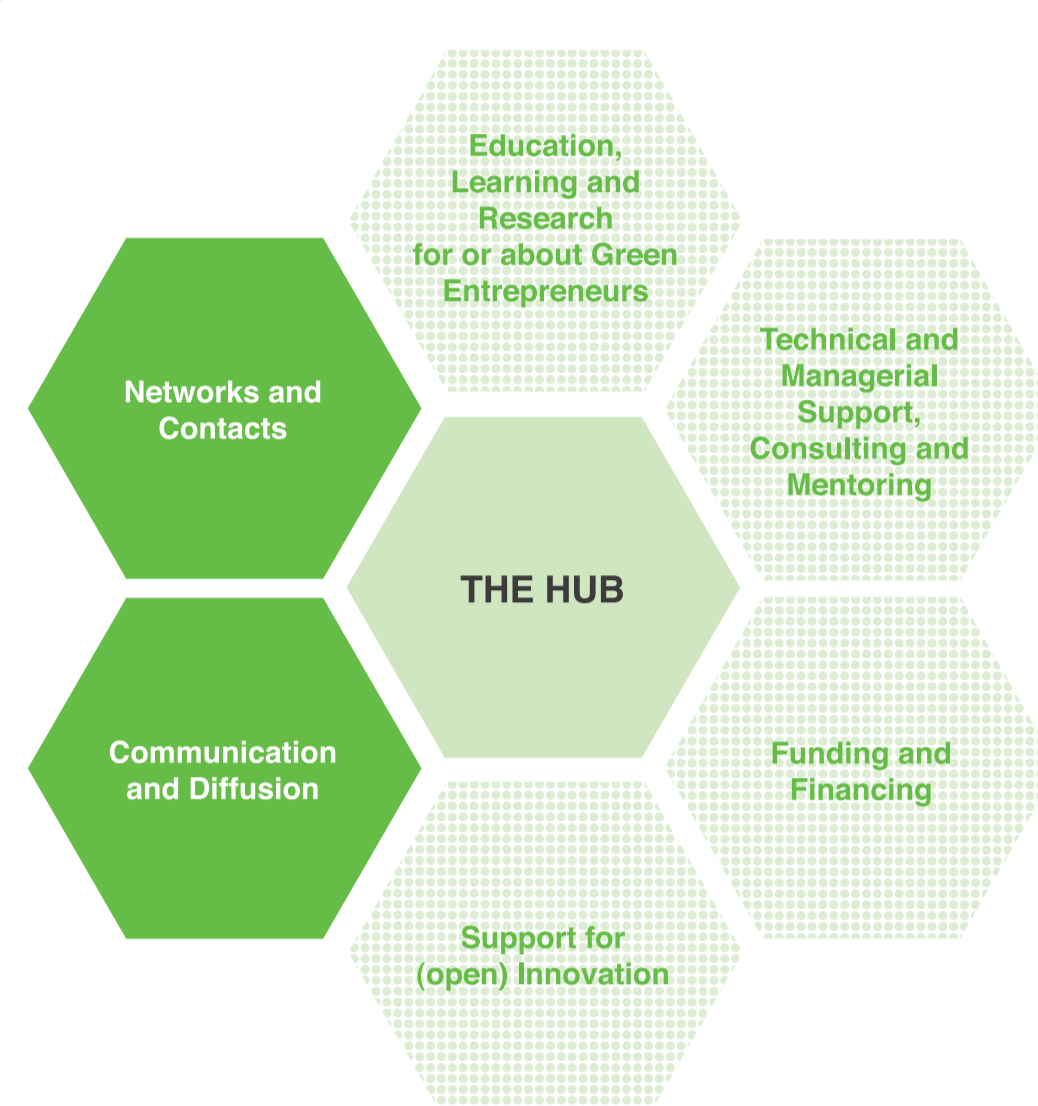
Education, Learning and Research for or about Green Entrepreneurs

Networks and Contacts

Technical and Managerial Support, Consulting and Mentoring

THE HUB

Communication and Diffusion

Funding and Financing

Support for (open) Innovation